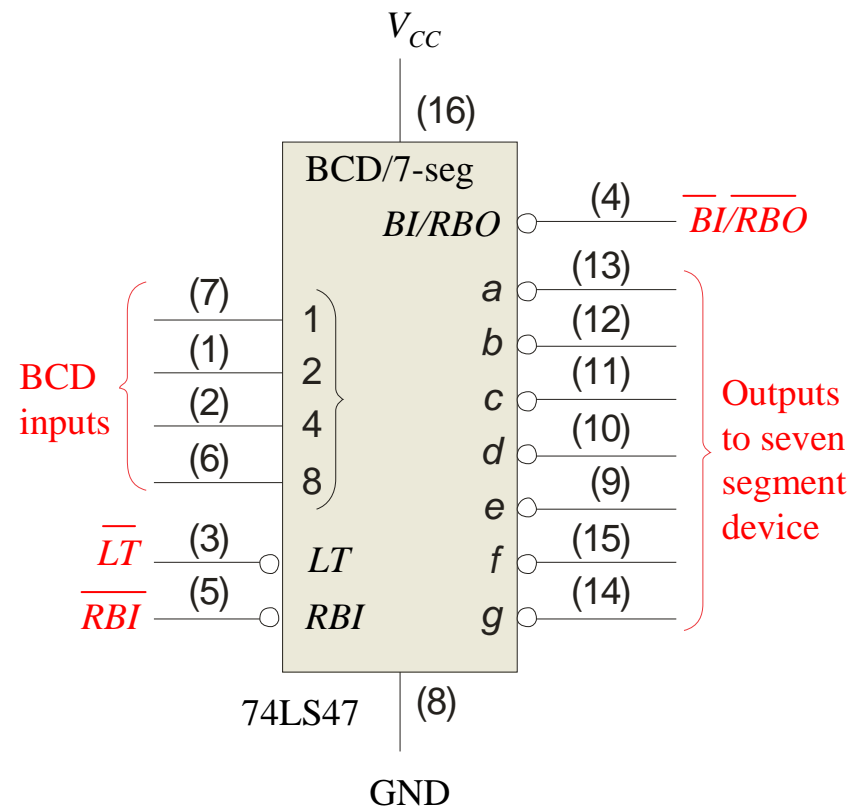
$V_{CC}$

(16)

BCD/7-seg

$BI/RBO$

(4)

$\overline{BI}/\overline{RBO}$

BCD inputs

(7) 1

(1) 2

(2) 4

(6) 8

$\overline{LT}$ (3) $LT$

$\overline{RBI}$ (5) $RBI$

a (13)

b (12)

c (11)

d (10)

e (9)

f (15)

g (14)

Outputs to seven segment device

74LS47

(8)

GND